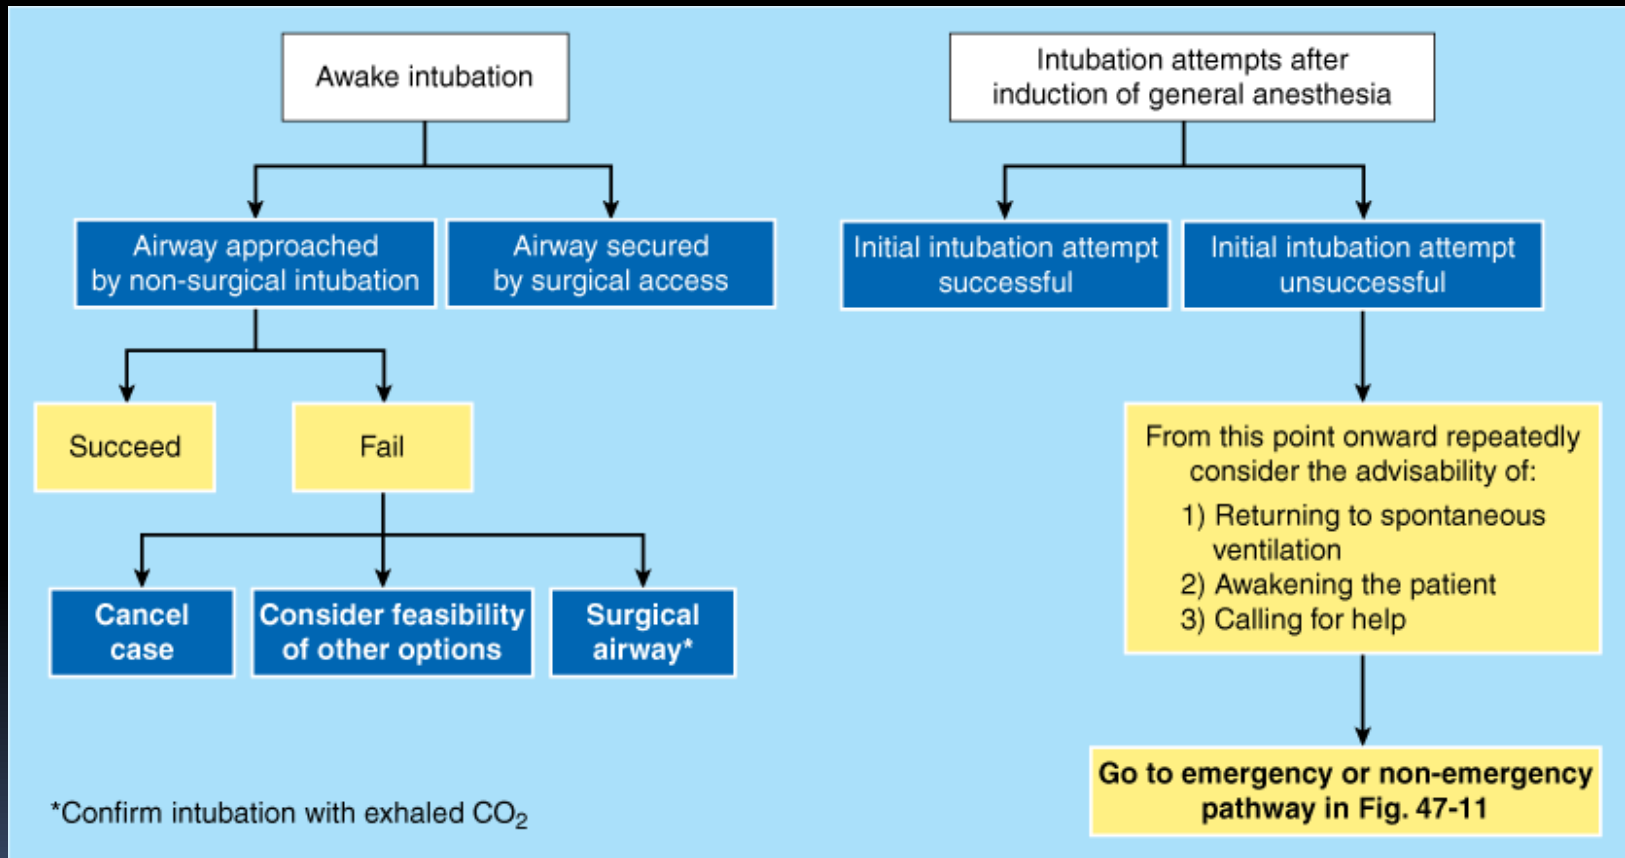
Awake intubation

Airway approached by non-surgical intubation

Airway secured by surgical access

Succeed

Fail

Cancel case

Consider feasibility of other options

Surgical airway*

*Confirm intubation with exhaled $CO_2$

Intubation attempts after induction of general anesthesia

Initial intubation attempt successful

Initial intubation attempt unsuccessful

From this point onward repeatedly consider the advisability of:
1) Returning to spontaneous ventilation
2) Awakening the patient
3) Calling for help

Go to emergency or non-emergency pathway in Fig. 47-11